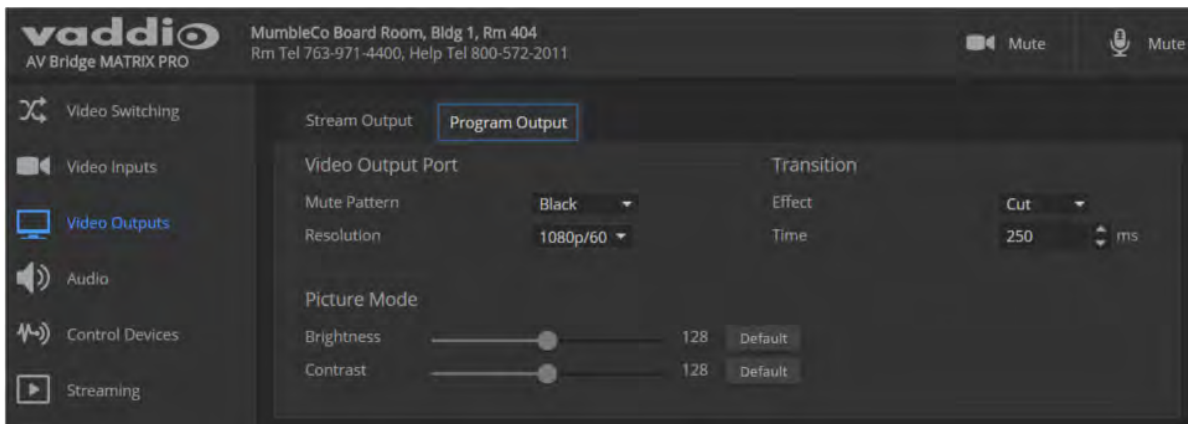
vaddio
AV Bridge MATRIX PRO

MumbleCo Board Room, Bldg 1, Rm 404
Rm Tel 763-971-4400, Help Tel 800-572-2011

Mute

Mute

Video Switching

Video Inputs

Video Outputs

Audio

Control Devices

Streaming

Stream Output

Program Output

Video Output Port

Mute Pattern

Black

Resolution

1080p/60

Transition

Effect

Cut

Time

250

ms

Picture Mode

Brightness

128

Default

Contrast

128

Default